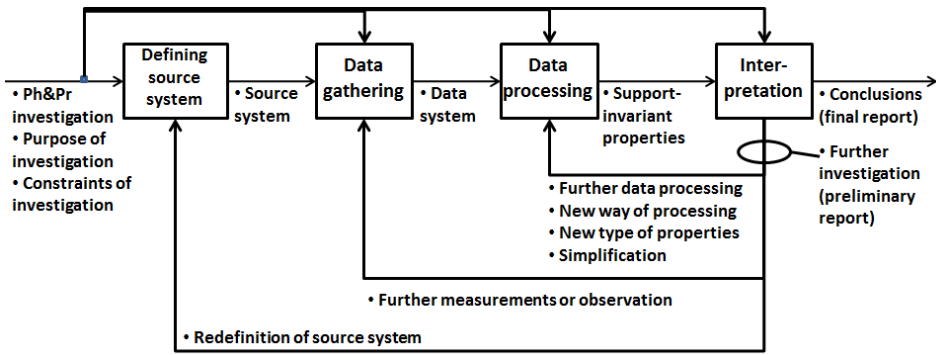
• Ph&Pr investigation
• Purpose of investigation
• Constraints of investigation

Defining source system

• Source system

Data gathering

• Data system

Data processing

• Support-invariant properties

Inter-pretation

• Conclusions (final report)

• Further investigation (preliminary report)

• Further data processing
• New way of processing
• New type of properties
• Simplification

• Further measurements or observation

• Redefinition of source system